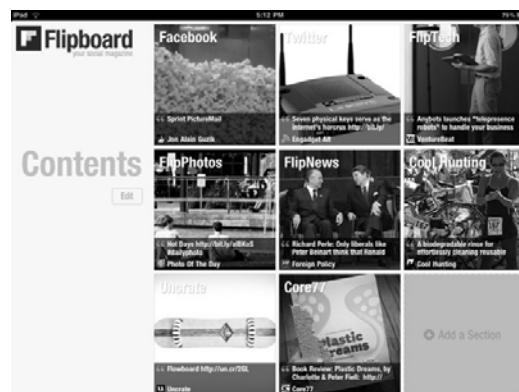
iPad
5:12 PM
Flipboard
your social magazine
Contents
Edit
Facebook
Sprint PictureMail
Jon Alain Guzik
Twitter
Seven physical keys serve as the internet's horcrux http://bit.ly/
Engadget
FlipTech
Anybots launches "telepresence robots" to handle your business
VentureBeat
FlipPhotos
Hot Days http://bit.ly/aIBKoS #dailyphoto
Photo Of The Day
FlipNews
Richard Perle: Only liberals like Peter Beinart think that Ronald
Foreign Policy
Cool Hunting
A biodegradable rinse for effortlessly cleaning reusable
Cool Hunting
Uncrate
Flowboard http://un.cr/2GL
Uncrate
Core77
Plastic Dreams
Book Review: Plastic Dreams, by Charlotte & Peter Fiell: http://
Core77
Add a Section